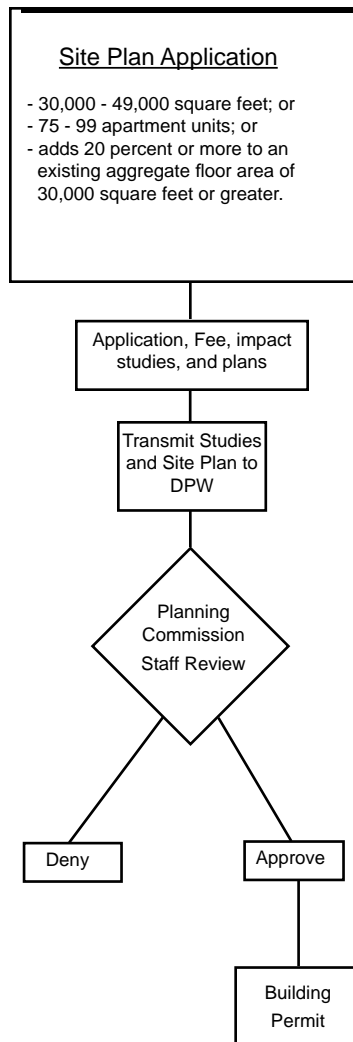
Site Plan Application

- 30,000 - 49,000 square feet; or
- 75 - 99 apartment units; or
- adds 20 percent or more to an existing aggregate floor area of 30,000 square feet or greater.

Application, Fee, impact studies, and plans

Transmit Studies and Site Plan to DPW

Planning Commission Staff Review

Deny

Approve

Building Permit